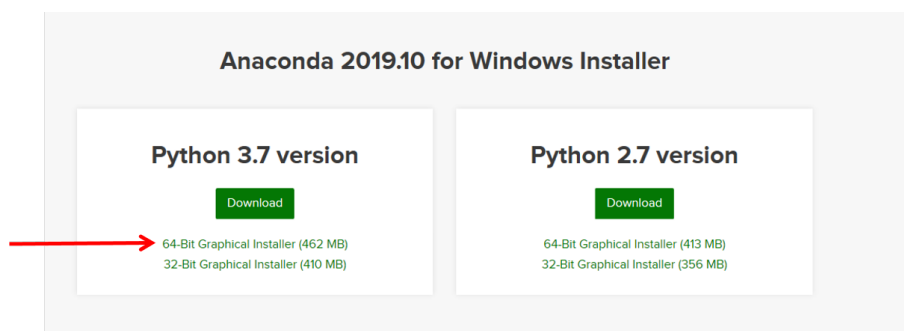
Anaconda 2019.10 for Windows Installer

Python 3.7 version

Download

64-Bit Graphical Installer (462 MB)
32-Bit Graphical Installer (410 MB)

Python 2.7 version

Download

64-Bit Graphical Installer (413 MB)
32-Bit Graphical Installer (356 MB)